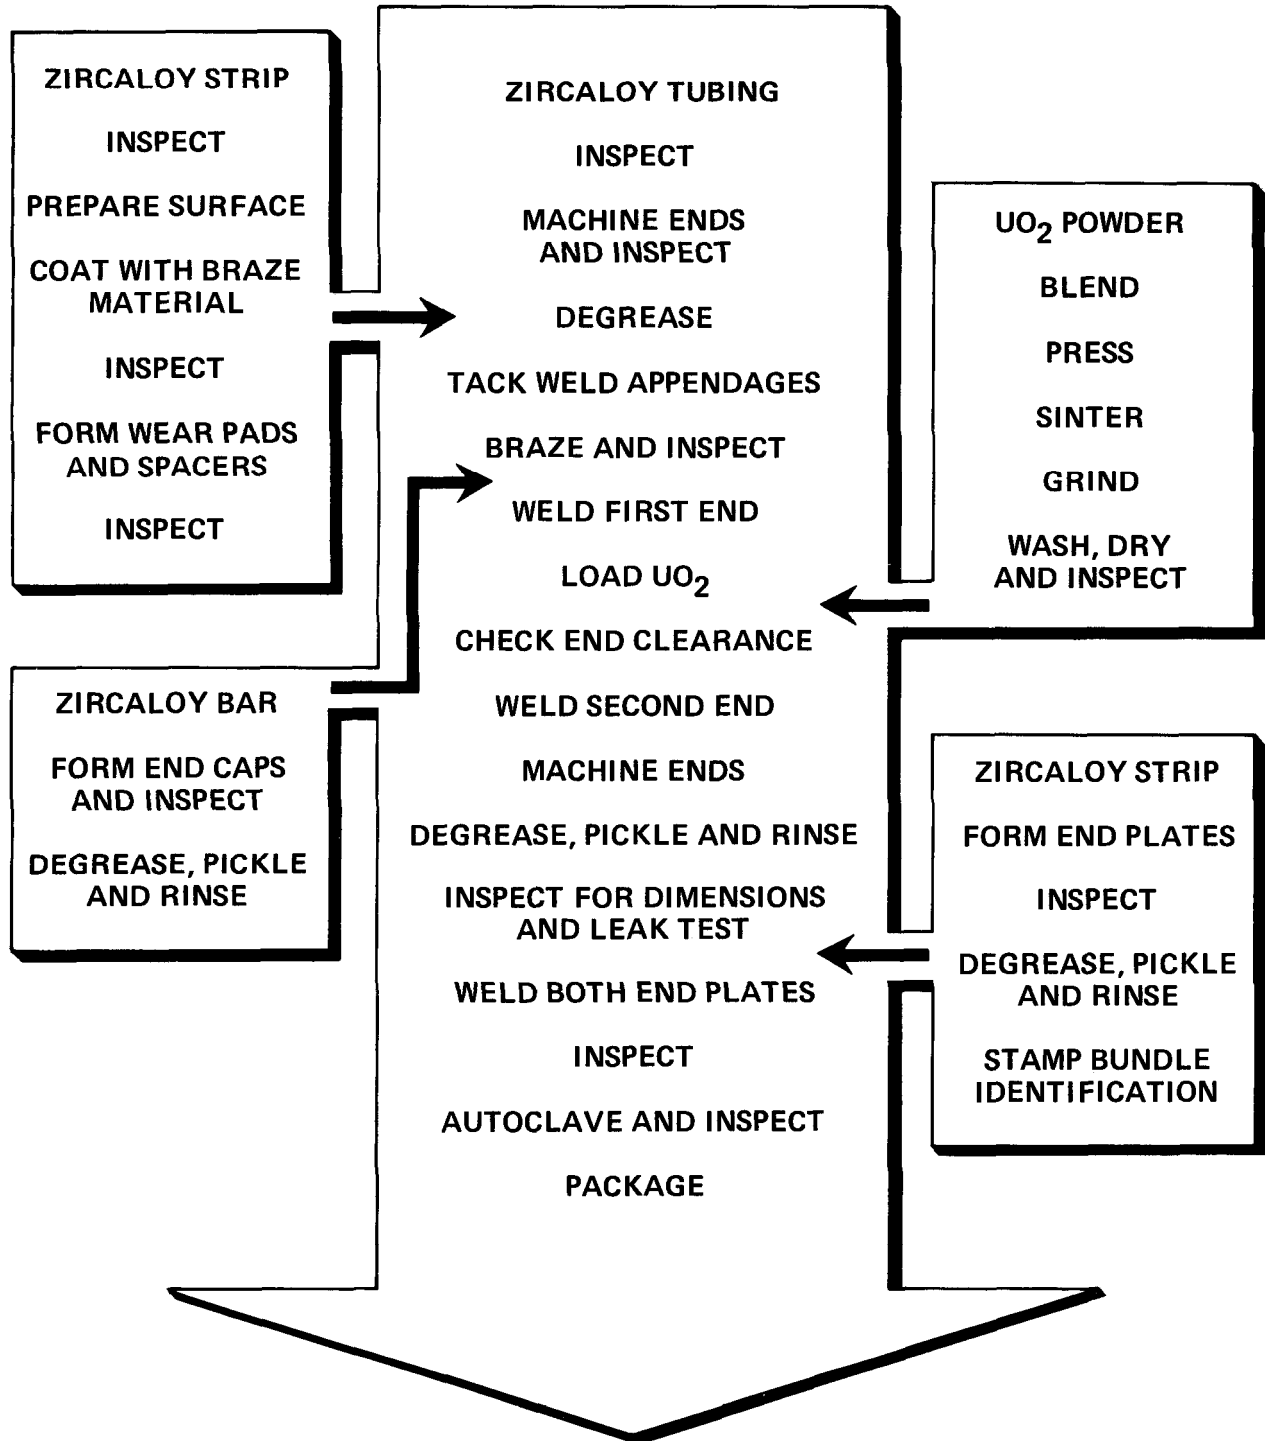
ZIRCALOY STRIP

INSPECT

PREPARE SURFACE

COAT WITH BRAZE MATERIAL

INSPECT

FORM WEAR PADS AND SPACERS

INSPECT

ZIRCALOY BAR

FORM END CAPS AND INSPECT

DEGREASE, PICKLE AND RINSE

ZIRCALOY TUBING

INSPECT

MACHINE ENDS AND INSPECT

DEGREASE

TACK WELD APPENDAGES

BRAZE AND INSPECT

WELD FIRST END

LOAD $UO_2$

CHECK END CLEARANCE

WELD SECOND END

MACHINE ENDS

DEGREASE, PICKLE AND RINSE

INSPECT FOR DIMENSIONS AND LEAK TEST

WELD BOTH END PLATES

INSPECT

AUTOCLAVE AND INSPECT

PACKAGE

$UO_2$ POWDER

BLEND

PRESS

SINTER

GRIND

WASH, DRY AND INSPECT

ZIRCALOY STRIP

FORM END PLATES

INSPECT

DEGREASE, PICKLE AND RINSE

STAMP BUNDLE IDENTIFICATION